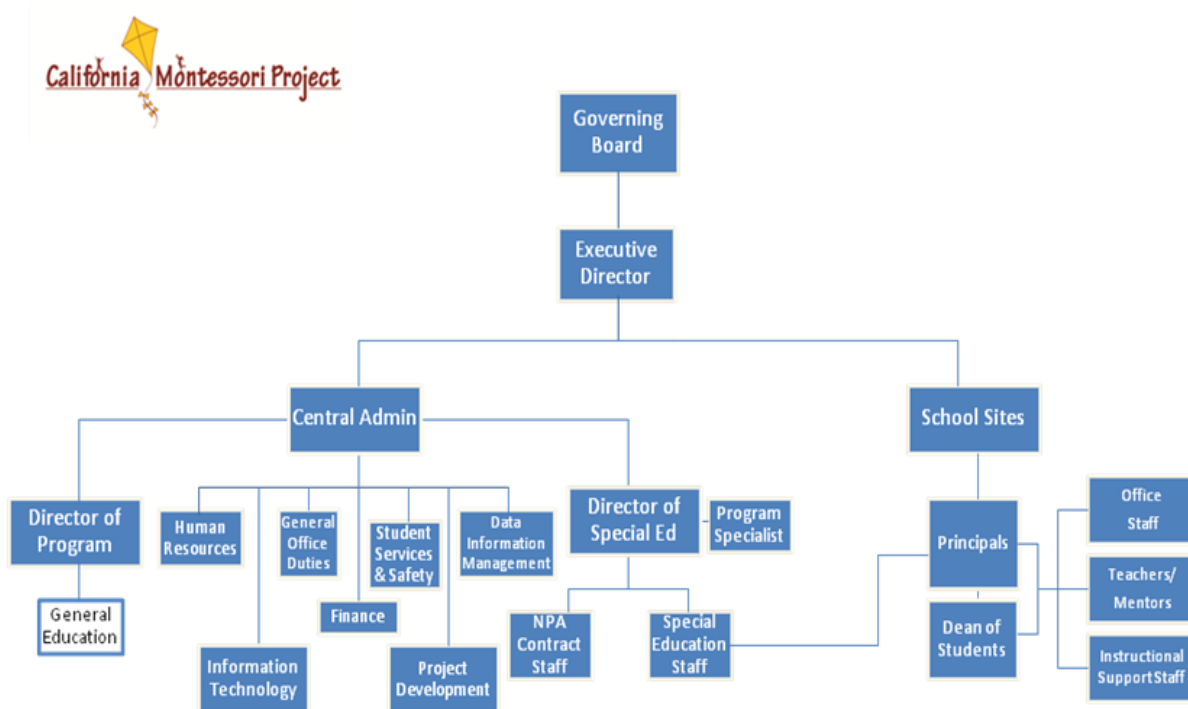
California Montessori Project

Governing Board

Executive Director

Central Admin

School Sites

Director of Program

General Education

Human Resources

General Office Duties

Student Services & Safety

Data Information Management

Finance

Information Technology

Project Development

Director of Special Ed

Program Specialist

NPA Contract Staff

Special Education Staff

Principals

Dean of Students

Office Staff

Teachers/ Mentors

Instructional SupportStaff